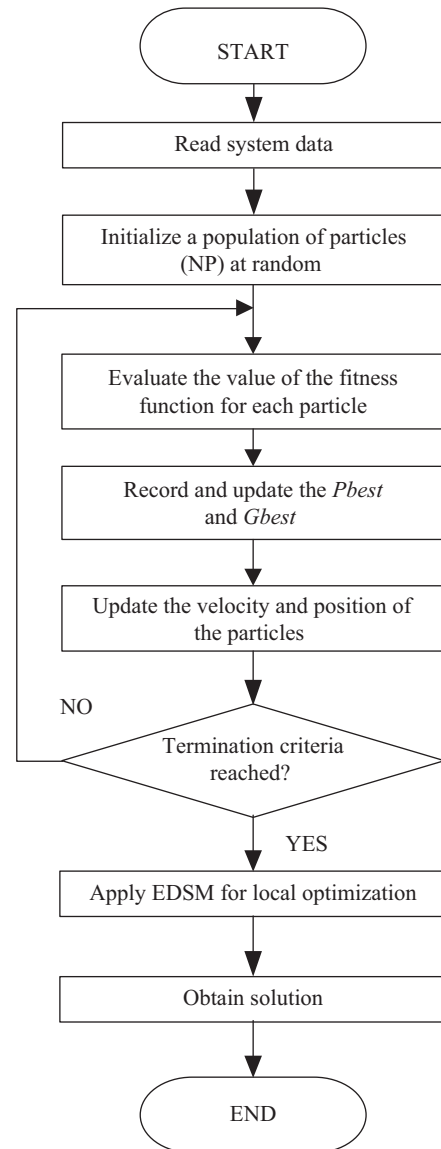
START

Read system data

Initialize a population of particles (NP) at random

Evaluate the value of the fitness function for each particle

Record and update the *Pbest* and *Gbest*

Update the velocity and position of the particles

NO

Termination criteria reached?

YES

Apply EDSM for local optimization

Obtain solution

END